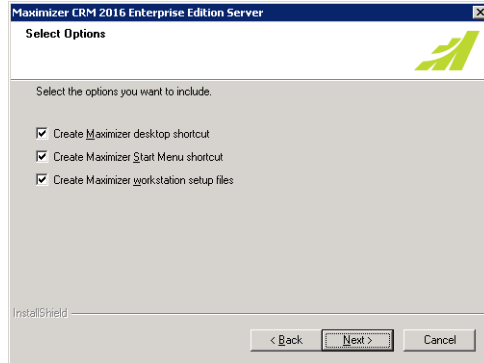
Maximizer CRM 2016 Enterprise Edition Server

Select Options

Select the options you want to include.

Create Maximizer desktop shortcut

Create Maximizer Start Menu shortcut

Create Maximizer workstation setup files

InstallShield

< Back

Next >

Cancel